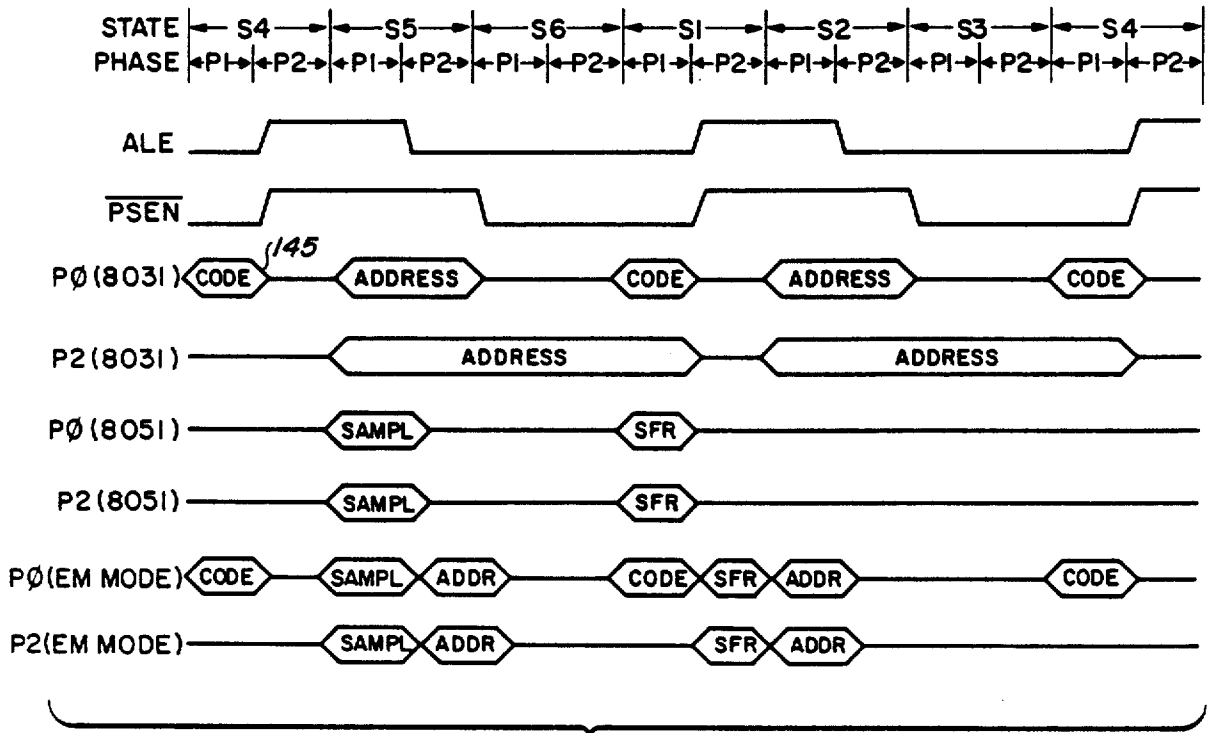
STATE S4 S5 S6 S1 S2 S3 S4
PHASE P1 P2 P1 P2 P1 P2 P1 P2 P1 P2 P1 P2 P1 P2

ALE

$\overline{PSEN}$

145

PØ(8031) CODE ADDRESS CODE ADDRESS CODE

P2(8031) ADDRESS ADDRESS

PØ(8051) SAMPL SFR

P2(8051) SAMPL SFR

PØ(EM MODE) CODE SAMPL ADDR CODE SFR ADDR CODE

P2(EM MODE) SAMPL ADDR SFR ADDR